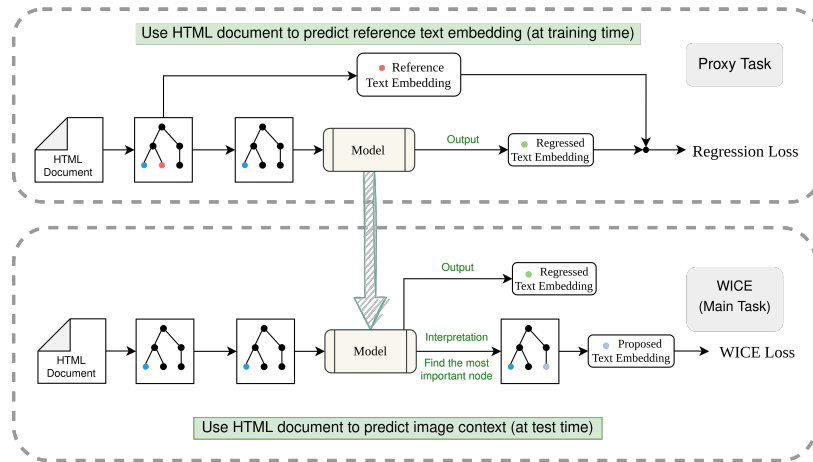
Use HTML document to predict reference text embedding (at training time)

Proxy Task

Reference Text Embedding

HTML Document

Model

Output

Regressed Text Embedding

Regression Loss

WICE (Main Task)

Output

Regressed Text Embedding

HTML Document

Model

Interpretation

Find the most important node

Proposed Text Embedding

WICE Loss

Use HTML document to predict image context (at test time)